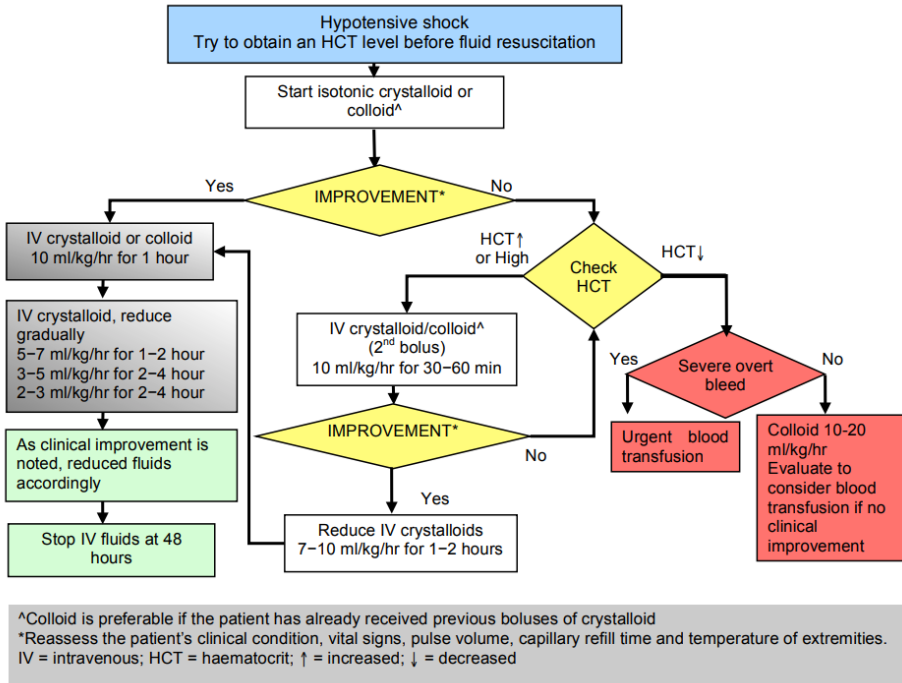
Hypotensive shock
Try to obtain an HCT level before fluid resuscitation

Start isotonic crystalloid or colloid^

IMPROVEMENT*

Yes

No

IV crystalloid or colloid 10 ml/kg/hr for 1 hour

IV crystalloid, reduce gradually
5–7 ml/kg/hr for 1–2 hour
3–5 ml/kg/hr for 2–4 hour
2–3 ml/kg/hr for 2–4 hour

As clinical improvement is noted, reduced fluids accordingly

Stop IV fluids at 48 hours

HCT↑ or High

Check HCT

HCT↓

IV crystalloid/colloid^ (2$^{nd}$ bolus) 10 ml/kg/hr for 30–60 min

IMPROVEMENT*

No

Yes

Reduce IV crystalloids 7–10 ml/kg/hr for 1–2 hours

Severe overt bleed

Yes

No

Urgent blood transfusion

Colloid 10-20 ml/kg/hr
Evaluate to consider blood transfusion if no clinical improvement

^Colloid is preferable if the patient has already received previous boluses of crystalloid
*Reassess the patient's clinical condition, vital signs, pulse volume, capillary refill time and temperature of extremities.
IV = intravenous; HCT = haematocrit; ↑ = increased; ↓ = decreased